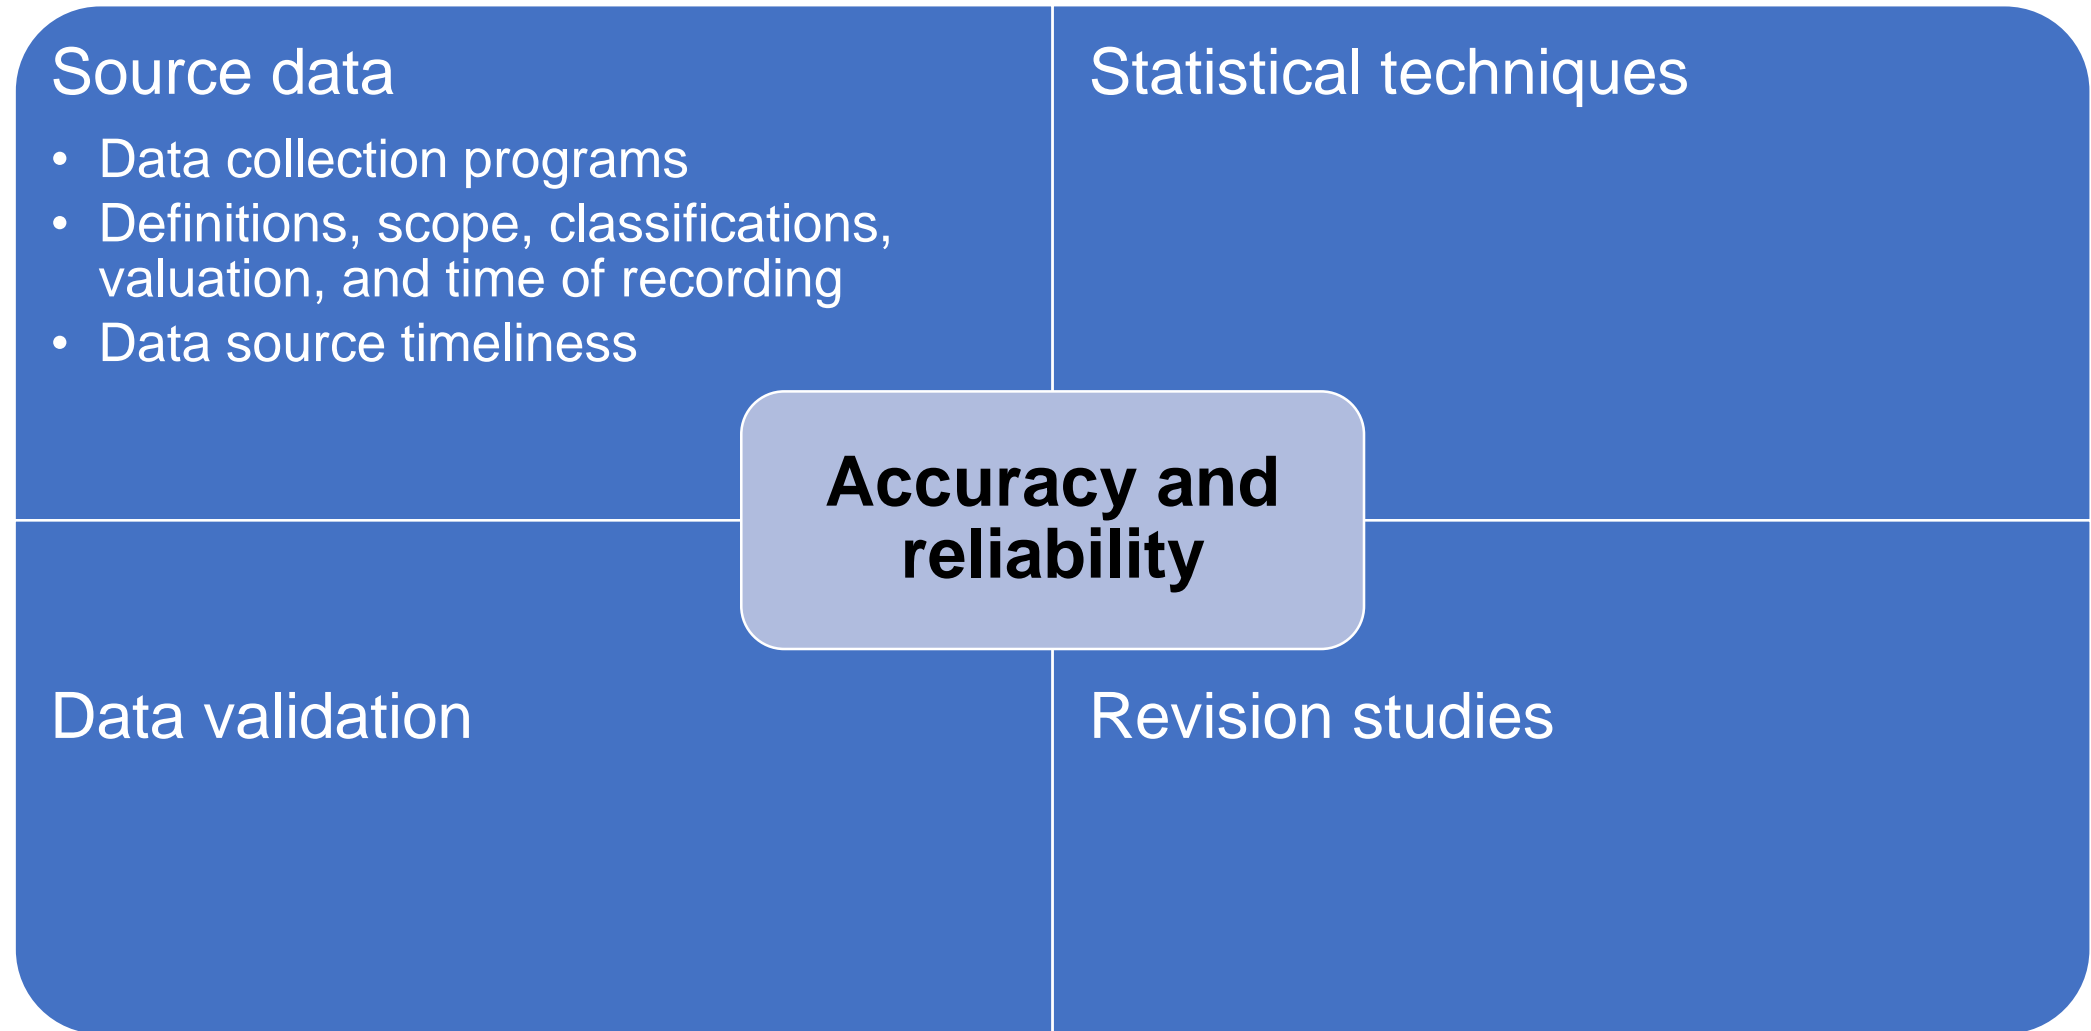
Source data

- Data collection programs
- Definitions, scope, classifications, valuation, and time of recording
- Data source timeliness

Statistical techniques

Accuracy and reliability

Data validation

Revision studies